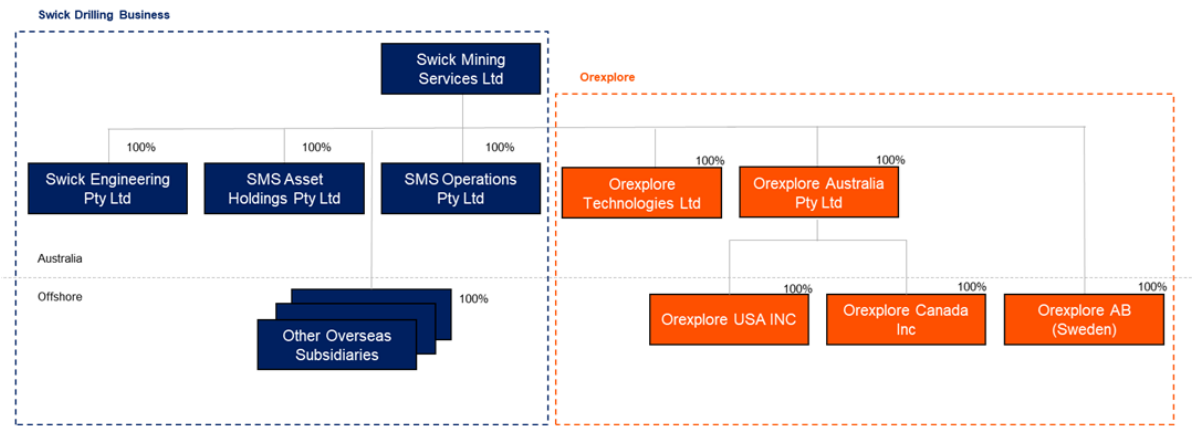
Swick Drilling Business

Swick Mining Services Ltd

Orexplore

100%

100%

100%

100%

100%

Swick Engineering Pty Ltd

SMS Asset Holdings Pty Ltd

SMS Operations Pty Ltd

Orexplore Technologies Ltd

Orexplore Australia Pty Ltd

Australia

Offshore

100%

Other Overseas Subsidiaries

100%

100%

100%

Orexplore USA INC

Orexplore Canada Inc

Orexplore AB (Sweden)